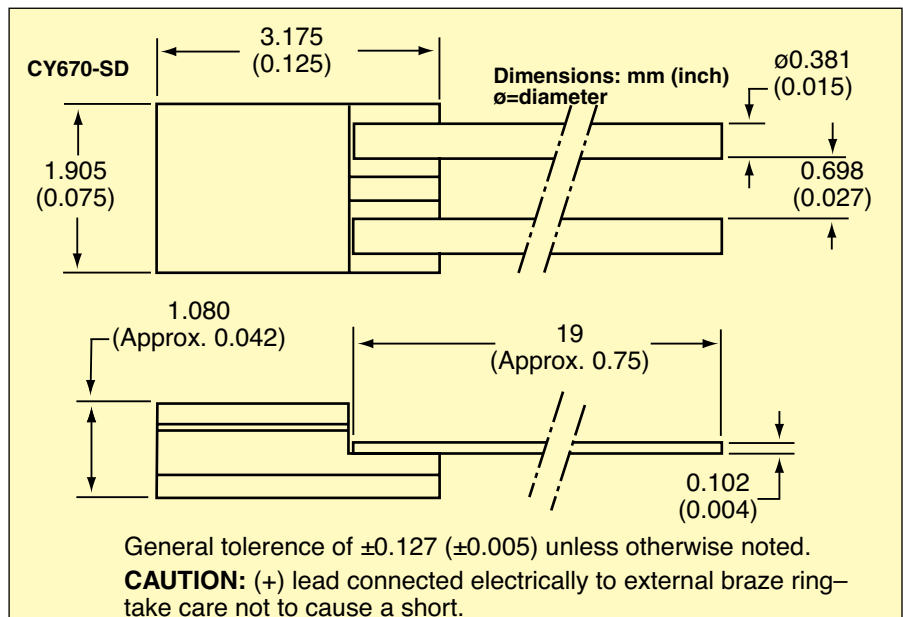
CY670-SD

3.175
(0.125)

Dimensions: mm (inch)
ø=diameter

ø0.381
(0.015)

1.905
(0.075)

0.698
(0.027)

1.080
(Approx. 0.042)

19
(Approx. 0.75)

0.102
(0.004)

General tolerence of ±0.127 (±0.005) unless otherwise noted.

**CAUTION:** (+) lead connected electrically to external braze ring– take care not to cause a short.